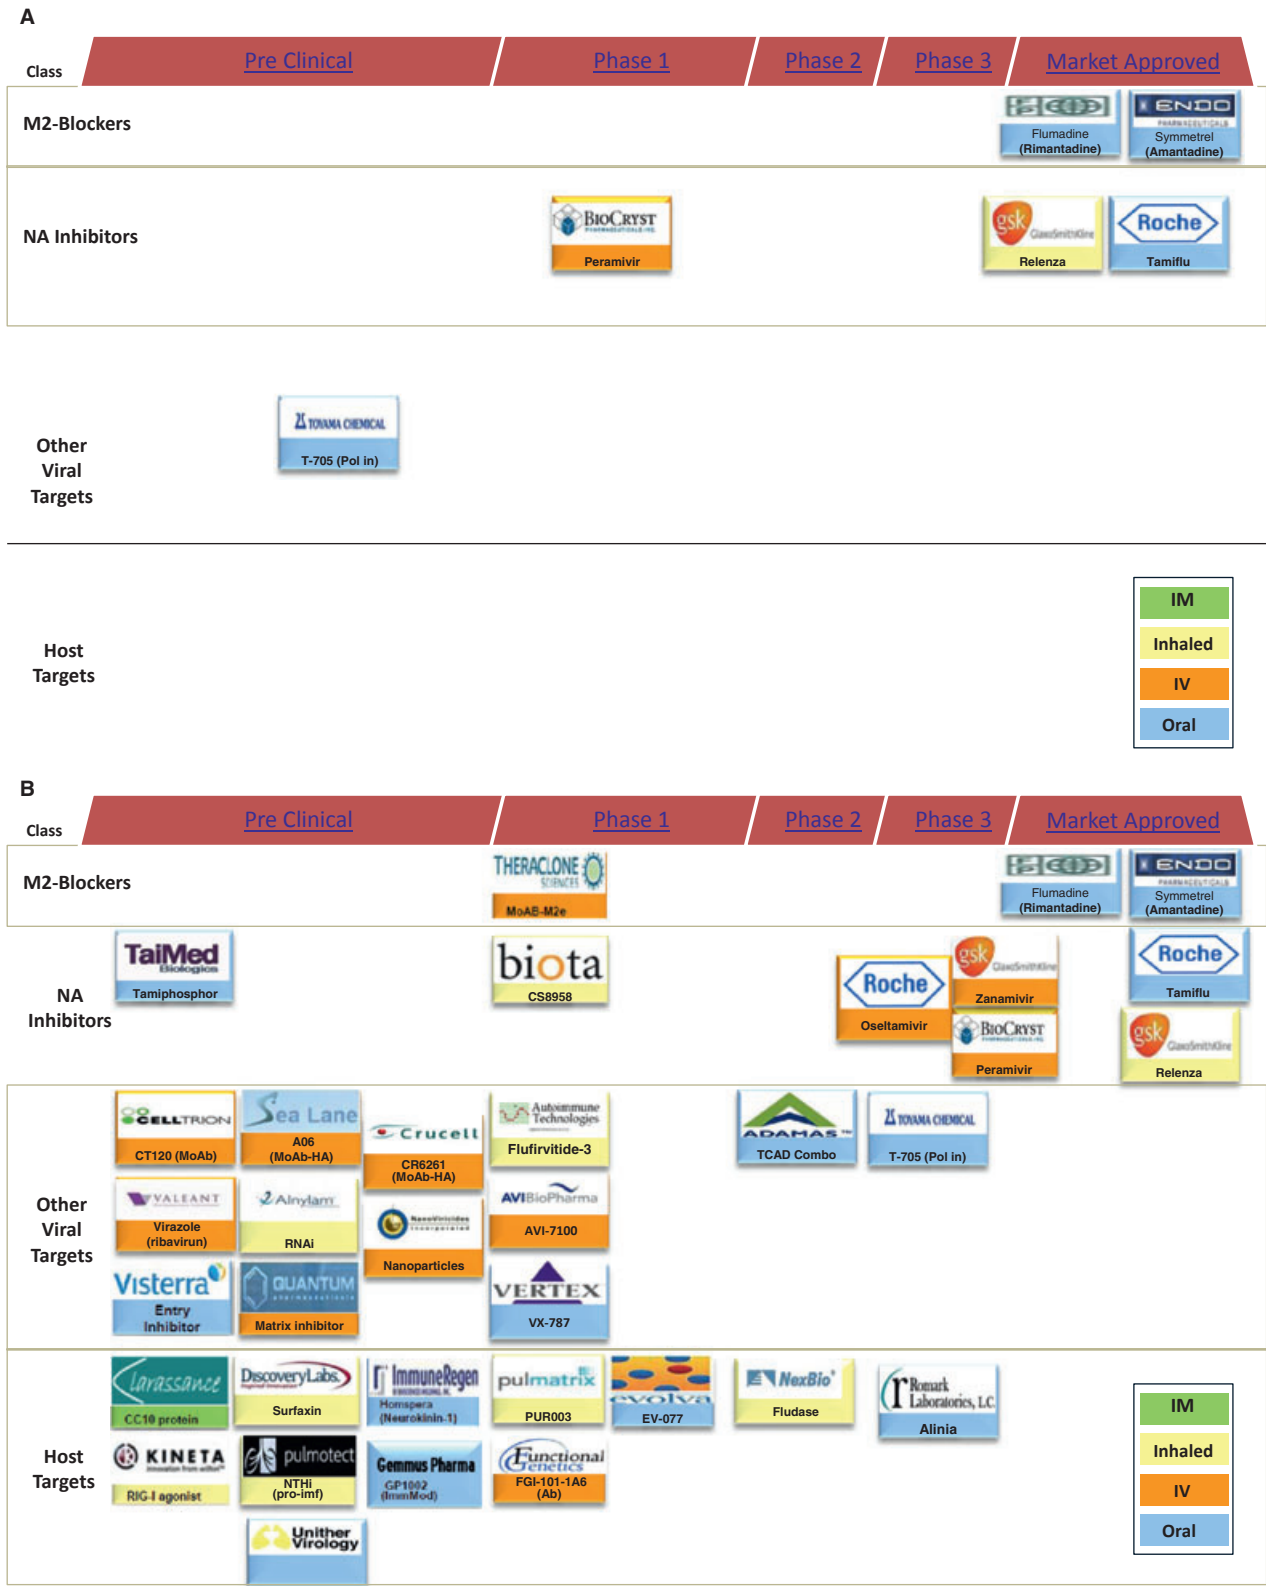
A

| Class | Pre Clinical | Phase 1 | Phase 2 | Phase 3 | Market Approved |
|---|---|---|---|---|---|
| M2-Blockers | | | | | Flumadine (Rimantadine); ENDO Symmetrel (Amantadine) |
| NA Inhibitors | | BioCryst Peramivir | | | gsk GlaxoSmithKline Relenza; Roche Tamiflu |
| Other Viral Targets | TOYAMA CHEMICAL T-705 (Pol in) | | | | |
| Host Targets | | | | | |

IM
Inhaled
IV
Oral

B

| Class | Pre Clinical | Phase 1 | Phase 2 | Phase 3 | Market Approved |
|---|---|---|---|---|---|
| M2-Blockers | | THERACLONE SCIENCES MoAB-M2e | | | Flumadine (Rimantadine); ENDO Symmetrel (Amantadine) |
| NA Inhibitors | TaiMed Biologics Tamiphosphor | biota CS8958 | | Roche Oseltamivir; gsk GlaxoSmithKline Zanamivir; BioCryst Peramivir | Roche Tamiflu; gsk GlaxoSmithKline Relenza |
| Other Viral Targets | CELLTRION CT120 (MoAb); Sea Lane A06 (MoAB-HA); Crucell CR6261 (MoAb-HA); VALEANT Virazole (ribavirun); Alnylam RNAi; NanoViricides Incorporated Nanoparticles; Visterra Entry Inhibitor; QUANTUM pharmaceuticals Matrix inhibitor | Autoimmune Technologies Flufirvitide-3; AVI BioPharma AVI-7100; VERTEX VX-787 | ADAMAS TCAD Combo | TOYAMA CHEMICAL T-705 (Pol in) | |
| Host Targets | Clarassance CC10 protein; DiscoveryLabs Surfaxin; ImmuneRegen Homspera (Neurokinin-1); KINETA RIG-I agonist; pulmotect NTHi (pro-imf); Gemmus Pharma GP1002 (ImmMod); Unither Virology | pulmatrix PUR003; evolva EV-077; Functional Genetics FGI-101-1A6 (Ab) | NexBio Fludase | Romark Laboratories, LC Alinia | |

IM
Inhaled
IV
Oral